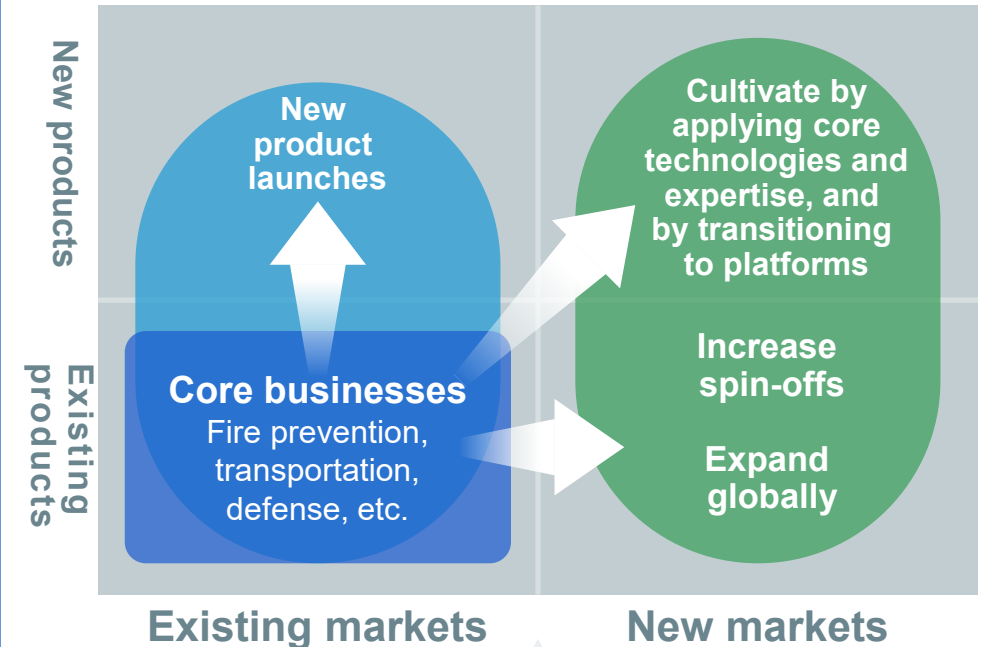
New products

Existing products

New product launches

Core businesses
Fire prevention, transportation, defense, etc.

Cultivate by applying core technologies and expertise, and by transitioning to platforms

Increase spin-offs

Expand globally

Existing markets

New markets